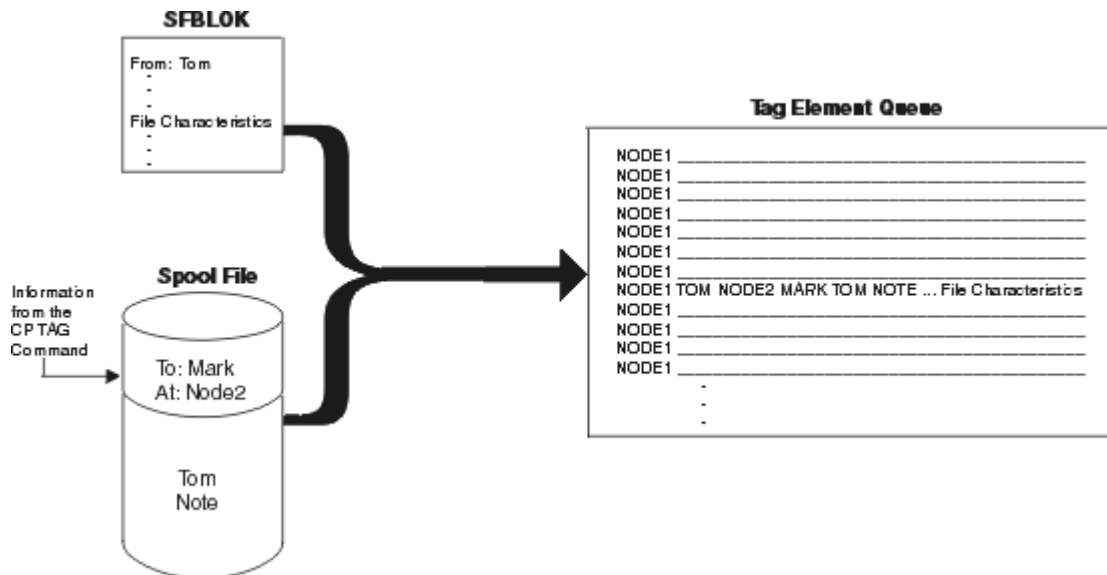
SFBLOK

From: Tom
.
.
File Characteristics
.
.
.

Information from the CP TAG Command

Spool File

To: Mark
At: Node2

Tom
Note

Tag Element Queue

NODE1 ____________________
NODE1 ____________________
NODE1 ____________________
NODE1 ____________________
NODE1 ____________________
NODE1 ____________________
NODE1 ____________________
NODE1 TOM NODE2 MARK TOM NOTE ... File Characteristics
NODE1 ____________________
NODE1 ____________________
NODE1 ____________________
NODE1 ____________________
.
.
.